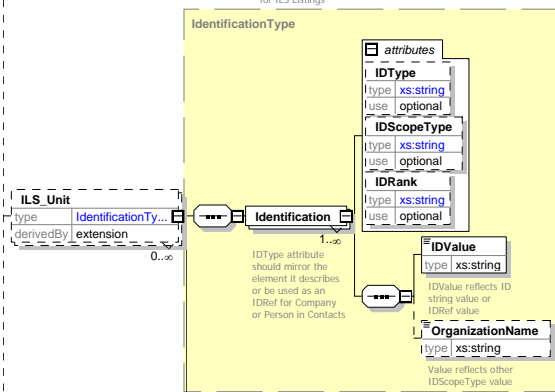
for ILS Listings

IdentificationType

attributes

IDType
type xs:string
use optional

IDScopeType
type xs:string
use optional

IDRank
type xs:string
use optional

ILS_Unit
type IdentificationTy...
derivedBy extension

0..∞

Identification

1..∞

IDType attribute should mirror the element it describes or be used as an IDRef for Company or Person in Contacts

IDValue
type xs:string

IDValue reflects ID string value or IDRef value

OrganizationName
type xs:string

Value reflects other IDScopeType value